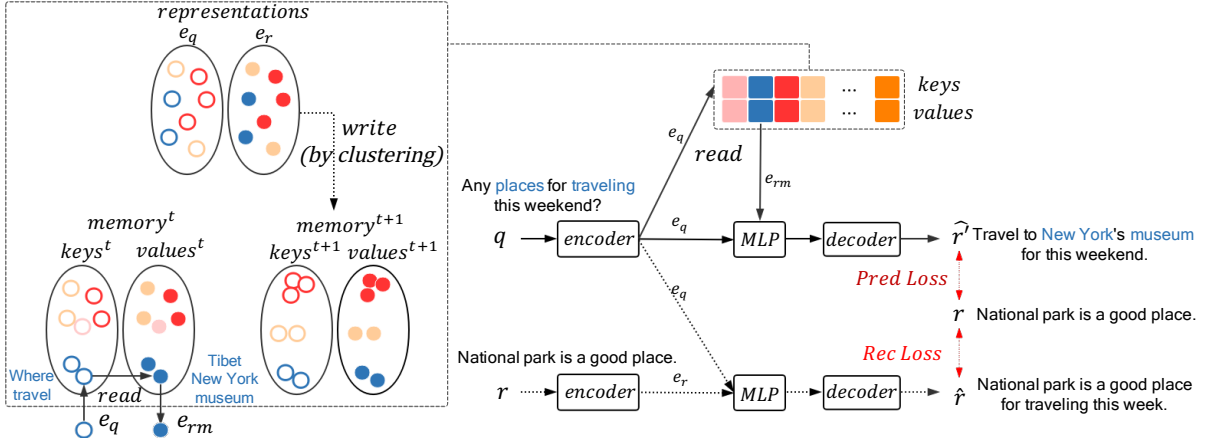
representations
$e_q$ $e_r$

write (by clustering)

$memory^t$
$keys^t$ $values^t$

$memory^{t+1}$
$keys^{t+1}$ $values^{t+1}$

Where travel

Tibet New York museum

read

$e_q$ $e_{rm}$

... keys
... values

$e_q$

read

$e_{rm}$

Any places for traveling this weekend?

$q$ encoder $e_q$ MLP decoder $\hat{r}'$ Travel to New York's museum for this weekend.

$e_q$

Pred Loss

$r$ National park is a good place.

Rec Loss

National park is a good place.

$r$ encoder $e_r$ MLP decoder $\hat{r}$ National park is a good place for traveling this week.